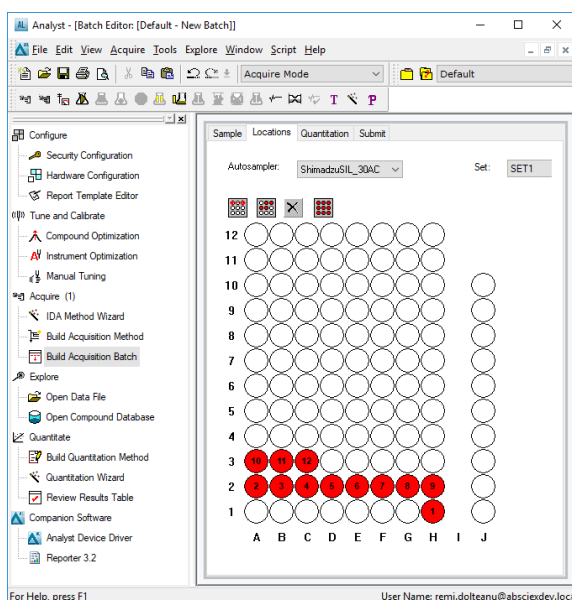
Analyst - [Batch Editor: [Default - New Batch]]

File Edit View Acquire Tools Explore Window Script Help

Acquire Mode

Default

Configure
Security Configuration
Hardware Configuration
Report Template Editor
Tune and Calibrate
Compound Optimization
Instrument Optimization
Manual Tuning
Acquire (1)
IDA Method Wizard
Build Acquisition Method
Build Acquisition Batch
Explore
Open Data File
Open Compound Database
Quantitate
Build Quantitation Method
Quantitation Wizard
Review Results Table
Companion Software
Analyst Device Driver
Reporter 3.2

Sample Locations Quantitation Submit

Autosampler: ShimadzuSIL_30AC

Set: SET1

12
11
10
9
8
7
6
5
4
3 10 11 12
2 2 3 4 5 6 7 8 9
1 1

A B C D E F G H I J

For Help, press F1

User Name: remi.dolteanu@absciexdev.loc